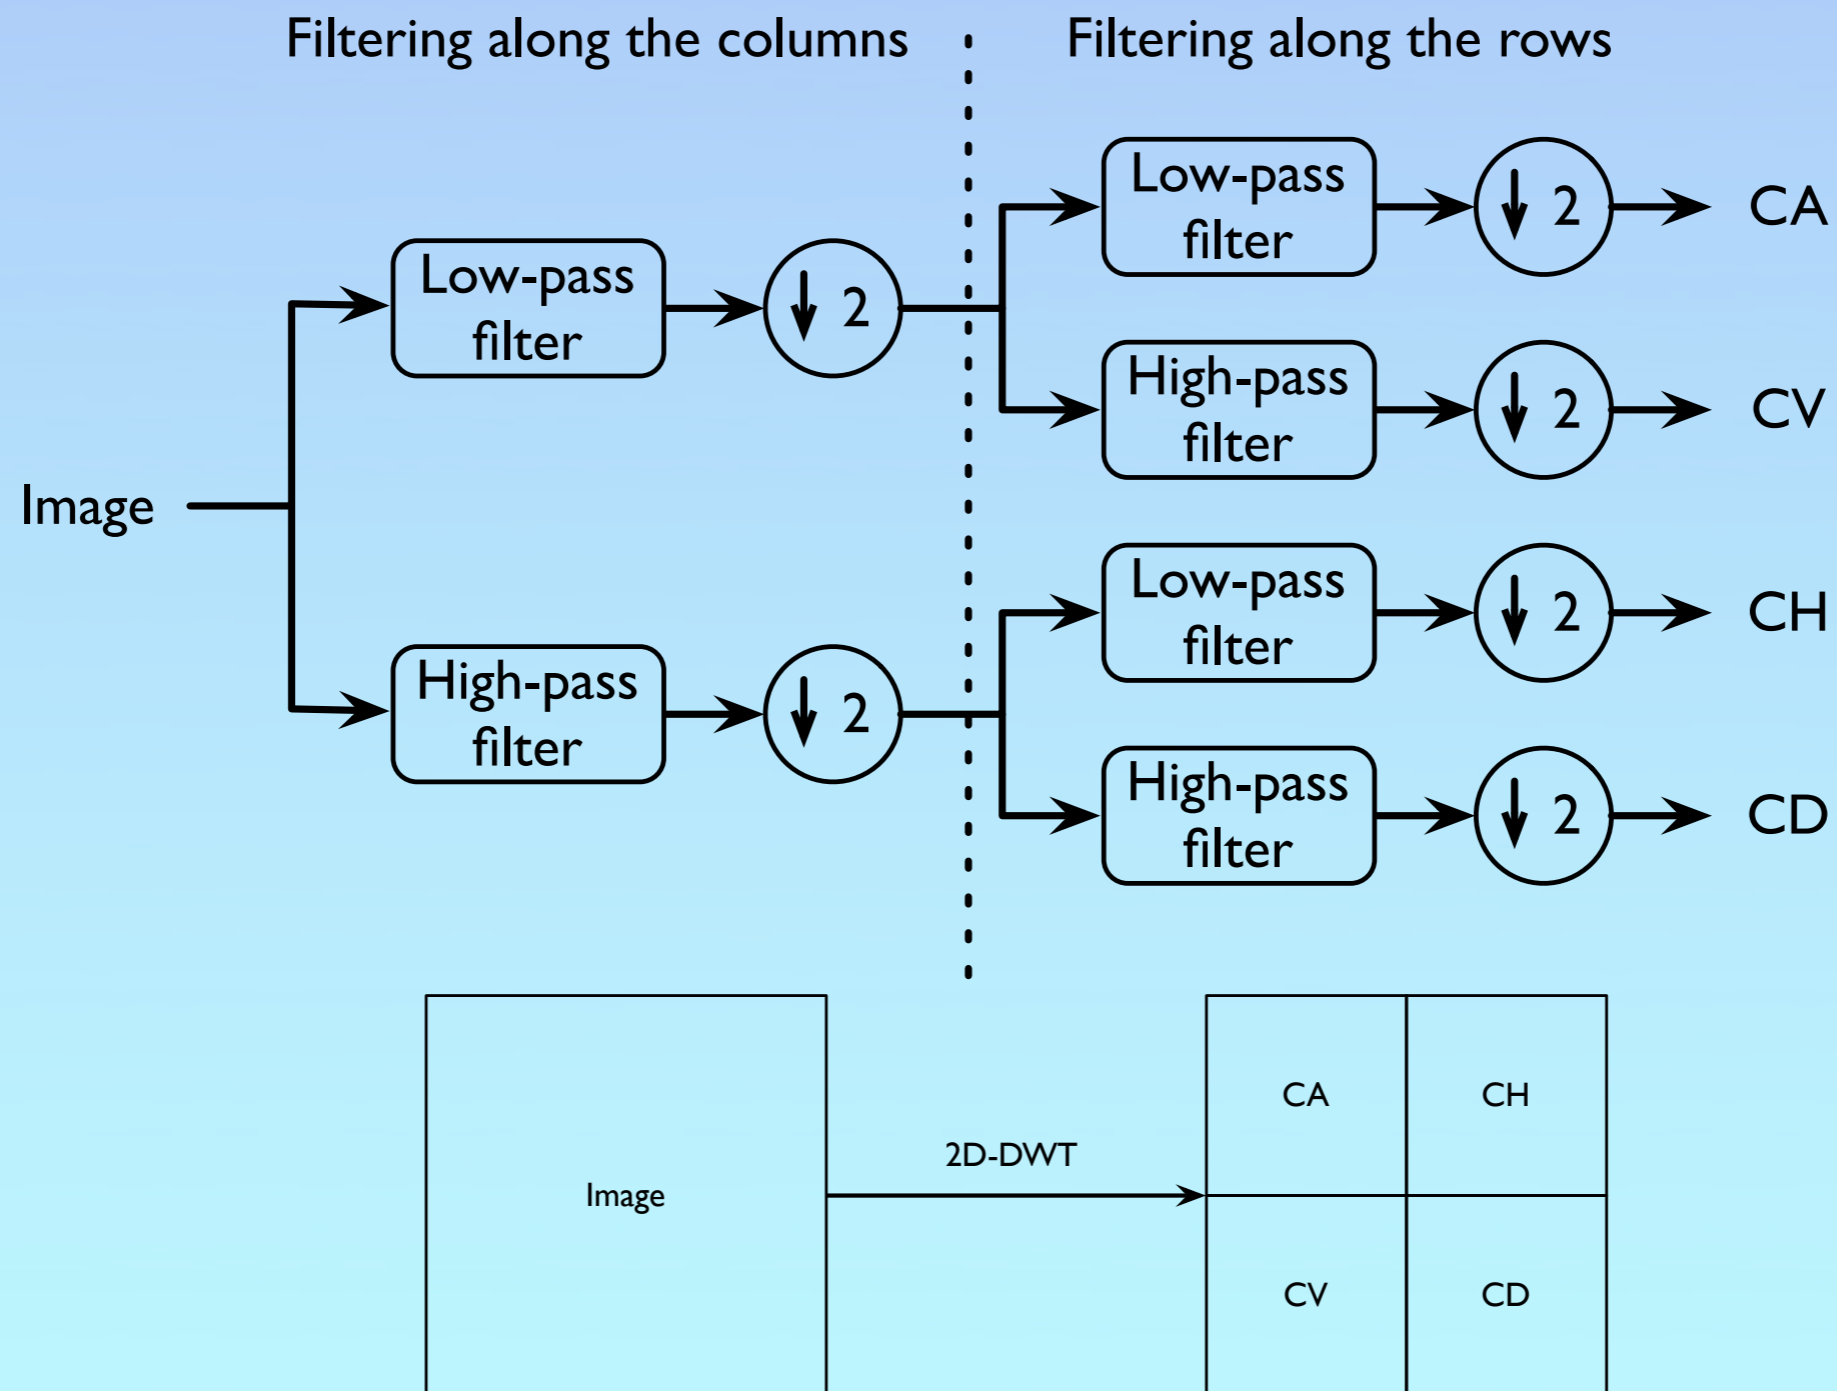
Filtering along the columns

Filtering along the rows

Image

Low-pass filter

$\downarrow 2$

High-pass filter

$\downarrow 2$

Low-pass filter

$\downarrow 2$

CA

High-pass filter

$\downarrow 2$

CV

Low-pass filter

$\downarrow 2$

CH

High-pass filter

$\downarrow 2$

CD

Image

2D-DWT

| CA | CH |
|---|---|
| CV | CD |